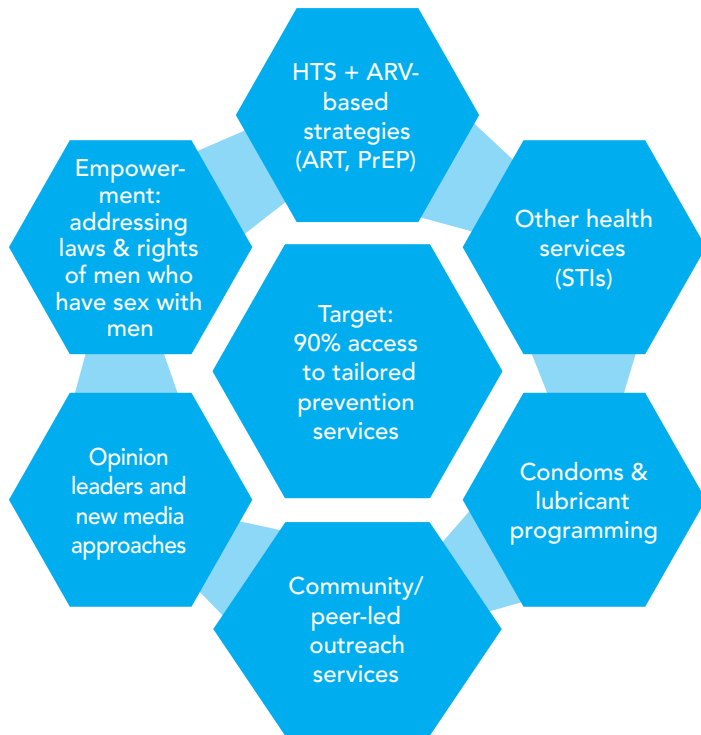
HTS + ARV-based strategies (ART, PrEP)

Other health services (STIs)

Condoms & lubricant programming

Community/ peer-led outreach services

Opinion leaders and new media approaches

Empowerment: addressing laws & rights of men who have sex with men

Target: 90% access to tailored prevention services